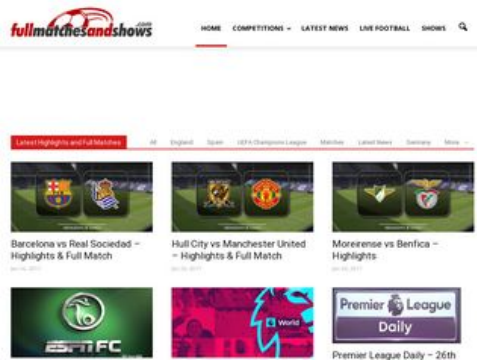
fullmatchesandshows.com

HOME COMPETITIONS LATEST NEWS LIVE FOOTBALL SHOWS

Latest Highlights and Full Matches

All England Spain UEFA Champions League Matches Latest News Germany More

Barcelona vs Real Sociedad – Highlights & Full Match

Jan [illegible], 2017

Hull City vs Manchester United – Highlights & Full Match

Jan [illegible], 2017

Moreirense vs Benfica – Highlights

Jan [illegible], 2017

ESPN FC

World

Premier League Daily

Premier League Daily – 26th